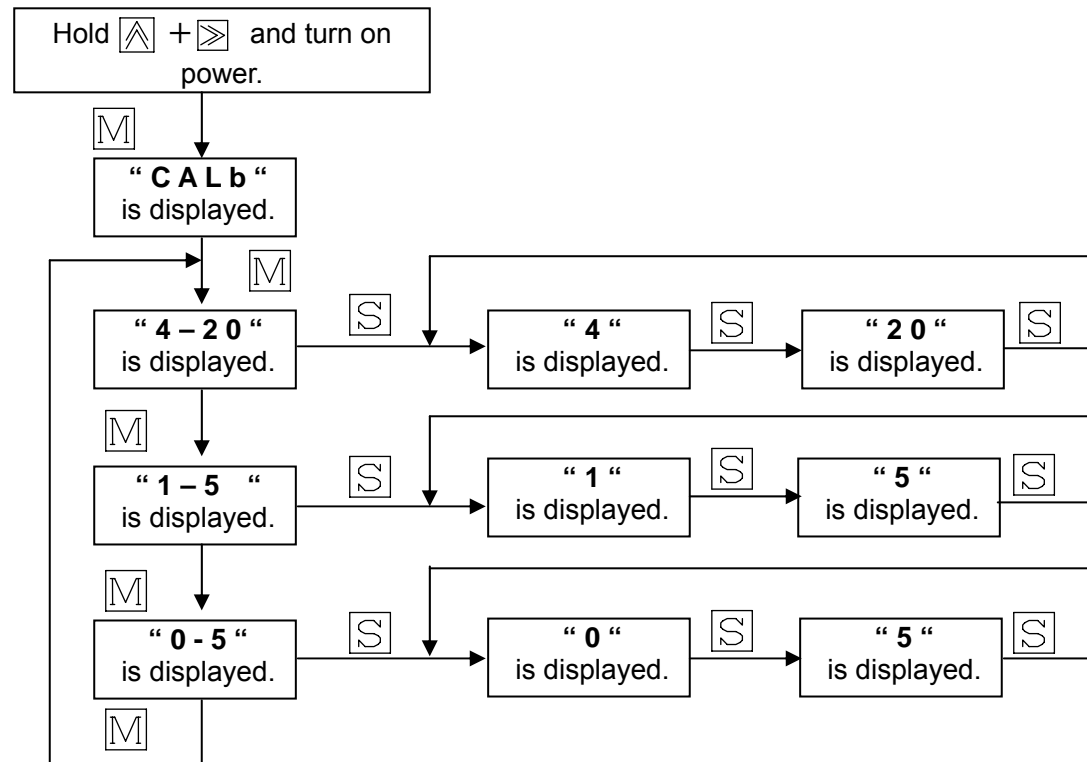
Hold ⩓ + ≫ and turn on power.

M

" C A L b "
is displayed.

M

" 4 – 2 0 "
is displayed.

S

" 4 "
is displayed.

S

" 2 0 "
is displayed.

S

M

" 1 – 5 "
is displayed.

S

" 1 "
is displayed.

S

" 5 "
is displayed.

S

M

" 0 - 5 "
is displayed.

S

" 0 "
is displayed.

S

" 5 "
is displayed.

S

M